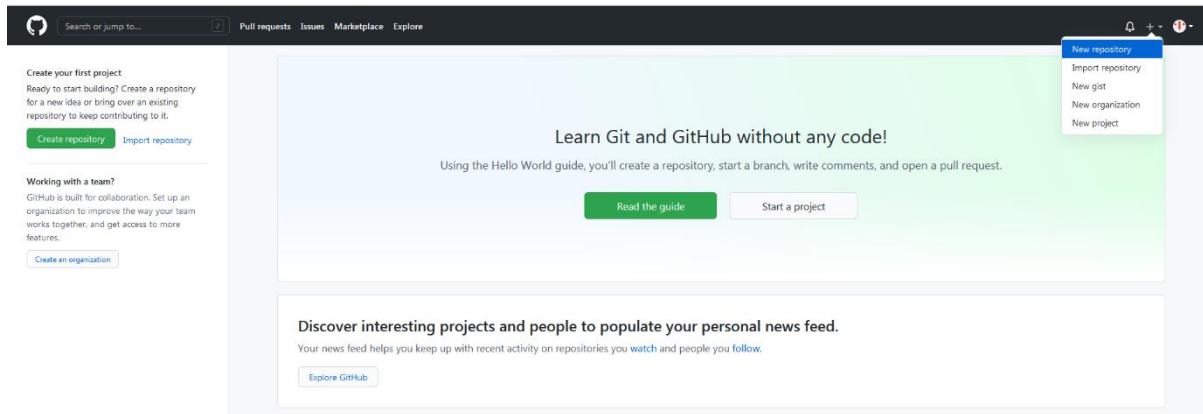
Search or jump to... / Pull requests Issues Marketplace Explore

New repository
Import repository
New gist
New organization
New project

Create your first project
Ready to start building? Create a repository for a new idea or bring over an existing repository to keep contributing to it.

Create repository Import repository

Working with a team?
GitHub is built for collaboration. Set up an organization to improve the way your team works together, and get access to more features.

Create an organization

Learn Git and GitHub without any code!

Using the Hello World guide, you'll create a repository, start a branch, write comments, and open a pull request.

Read the guide Start a project

Discover interesting projects and people to populate your personal news feed.

Your news feed helps you keep up with recent activity on repositories you watch and people you follow.

Explore GitHub